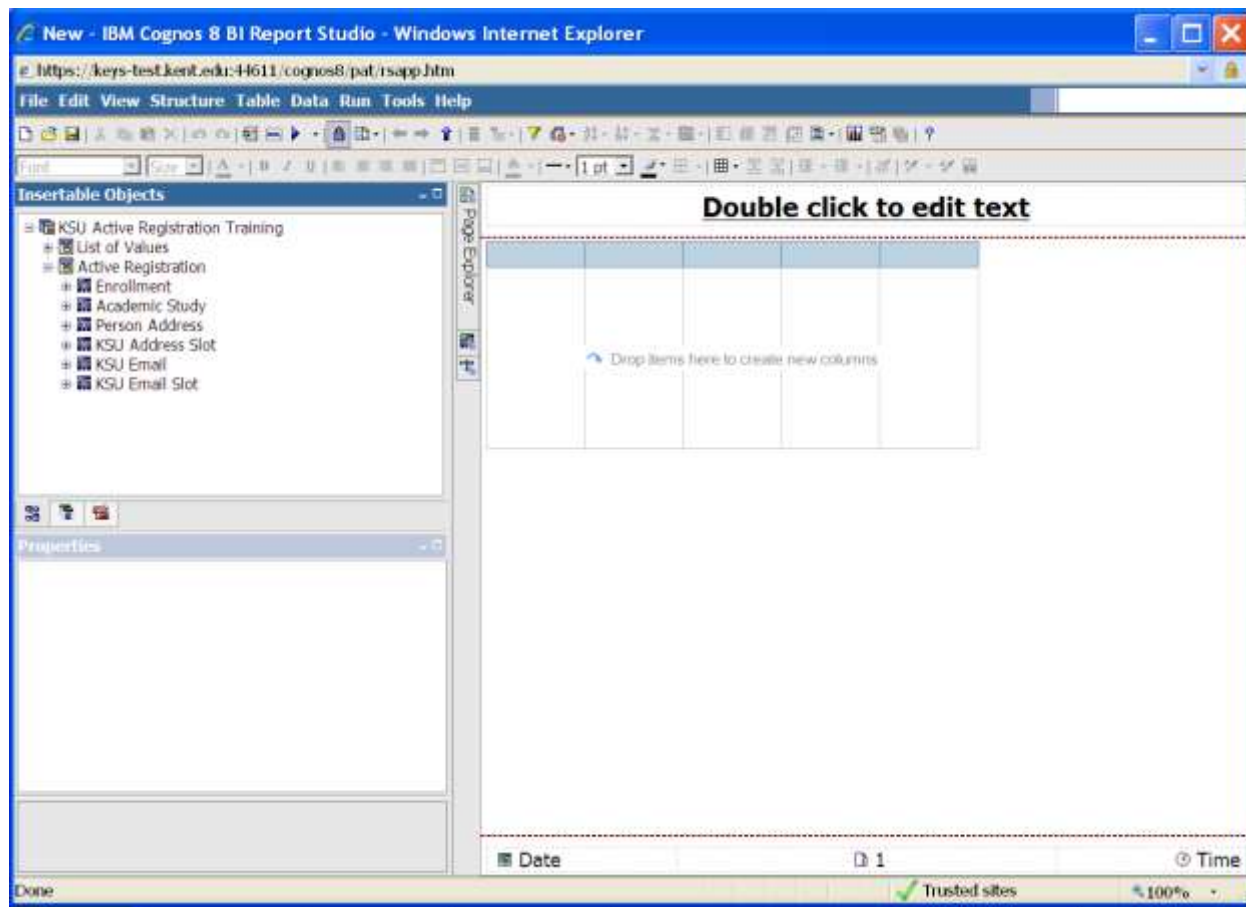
New - IBM Cognos 8 BI Report Studio - Windows Internet Explorer

https://keys-test.kent.edu:44611/cognos8/pat/rsapp.htm

File Edit View Structure Table Data Run Tools Help

Font Size 1 pt

Insertable Objects

KSU Active Registration Training
List of Values
Active Registration
Enrollment
Academic Study
Person Address
KSU Address Slot
KSU Email
KSU Email Slot

Page Explorer

Double click to edit text

Drop items here to create new columns

Properties

Date

1

Time

Done

Trusted sites

100%